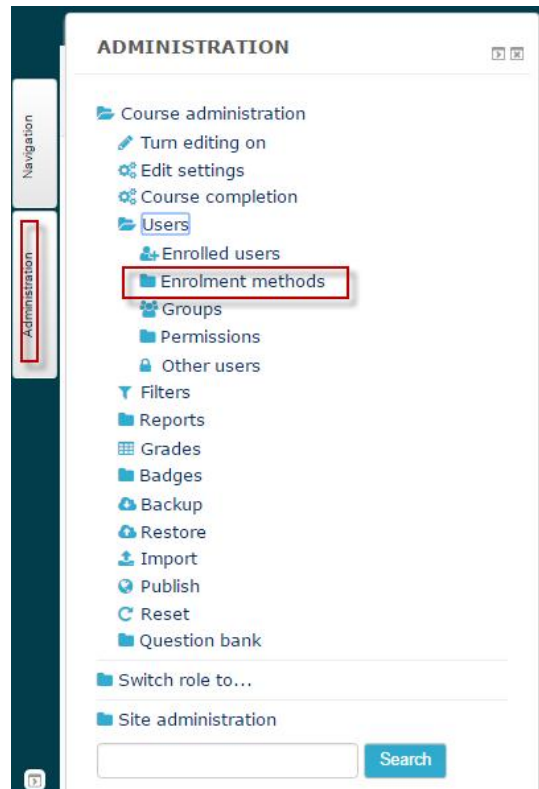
Navigation

Administration

ADMINISTRATION

Course administration
Turn editing on
Edit settings
Course completion
Users
Enrolled users
Enrolment methods
Groups
Permissions
Other users
Filters
Reports
Grades
Badges
Backup
Restore
Import
Publish
Reset
Question bank

Switch role to...

Site administration

Search